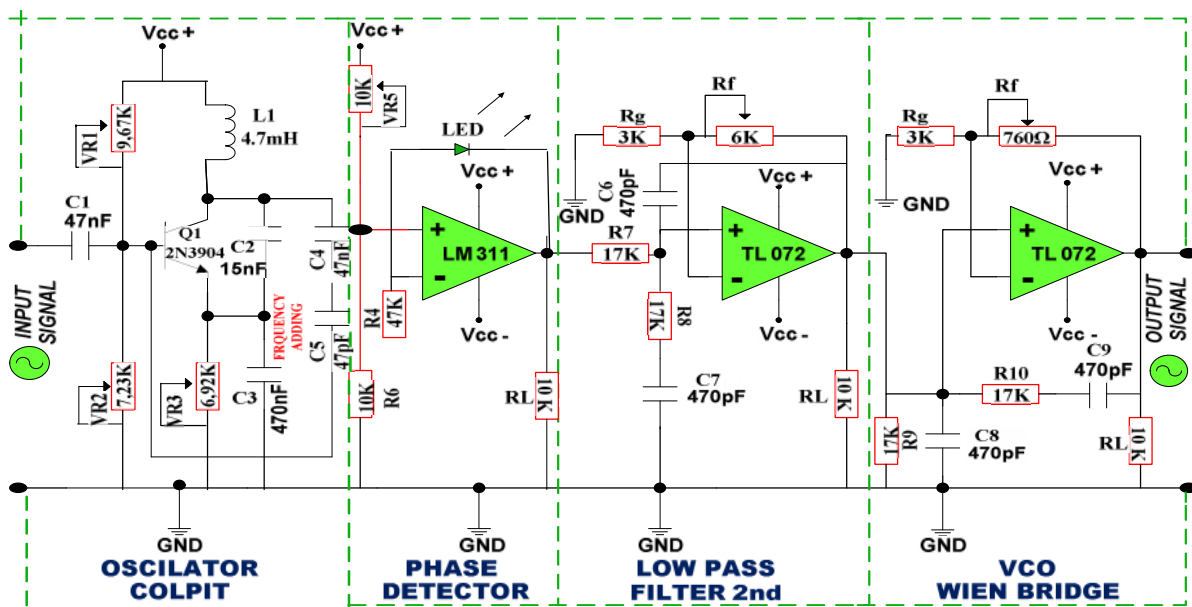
Vcc +
VR1
9,67K
L1
4.7mH
C1
47nF
Q1
2N3904
C2
15nF
C4
47nF
FRQUENCY ADDING
C5
47pF
C3
470nF
VR2
7,23K
VR3
6,92K
INPUT SIGNAL
GND
OSCILATOR COLPIT

Vcc +
10K
VR5
LED
Vcc +
LM 311
Vcc -
R4
47K
10K
R6
RL
10 K
GND
PHASE DETECTOR

Rg
3K
Rf
6K
C6
470pF
GND
R7
17K
Vcc +
TL 072
Vcc -
17K
R8
C7
470pF
RL
10 K
GND
LOW PASS FILTER 2nd

Rg
3K
Rf
760Ω
GND
Vcc +
TL 072
Vcc -
C9
470pF
R10
17K
17K
R9
C8
470pF
RL
10 K
OUTPUT SIGNAL
GND
VCO WIEN BRIDGE